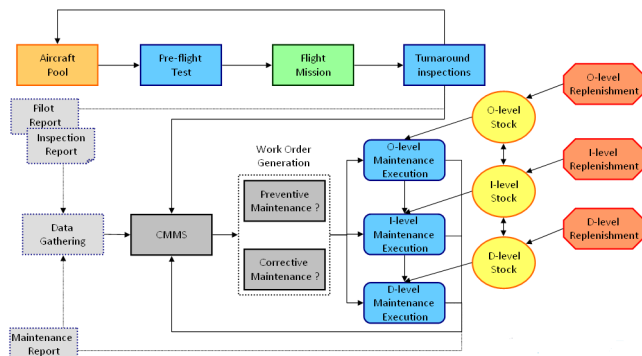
Aircraft Pool

Pre-flight Test

Flight Mission

Turnaround inspections

Pilot Report

Inspection Report

Data Gathering

Maintenance Report

CMMS

Work Order Generation

Preventive Maintenance ?

Corrective Maintenance ?

O-level Maintenance Execution

I-level Maintenance Execution

D-level Maintenance Execution

O-level Stock

I-level Stock

D-level Stock

O-level Replenishment

I-level Replenishment

D-level Replenishment